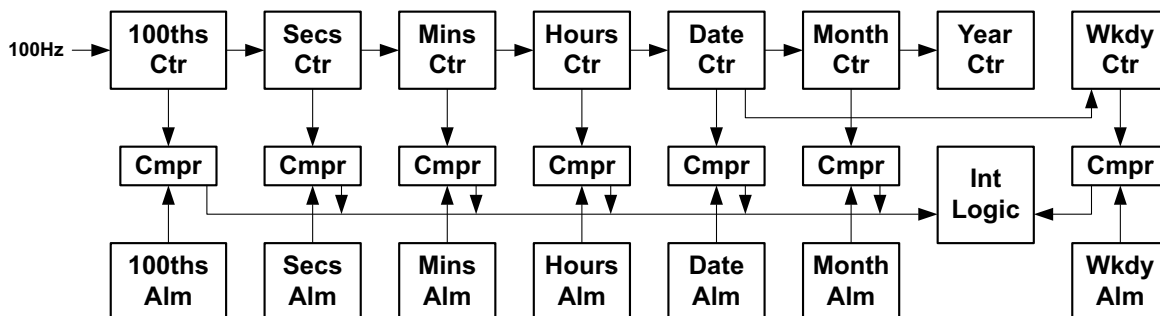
100Hz

100ths Ctr

Secs Ctr

Mins Ctr

Hours Ctr

Date Ctr

Month Ctr

Year Ctr

Wkdy Ctr

Cmpr

Cmpr

Cmpr

Cmpr

Cmpr

Cmpr

Int Logic

Cmpr

100ths Alm

Secs Alm

Mins Alm

Hours Alm

Date Alm

Month Alm

Wkdy Alm